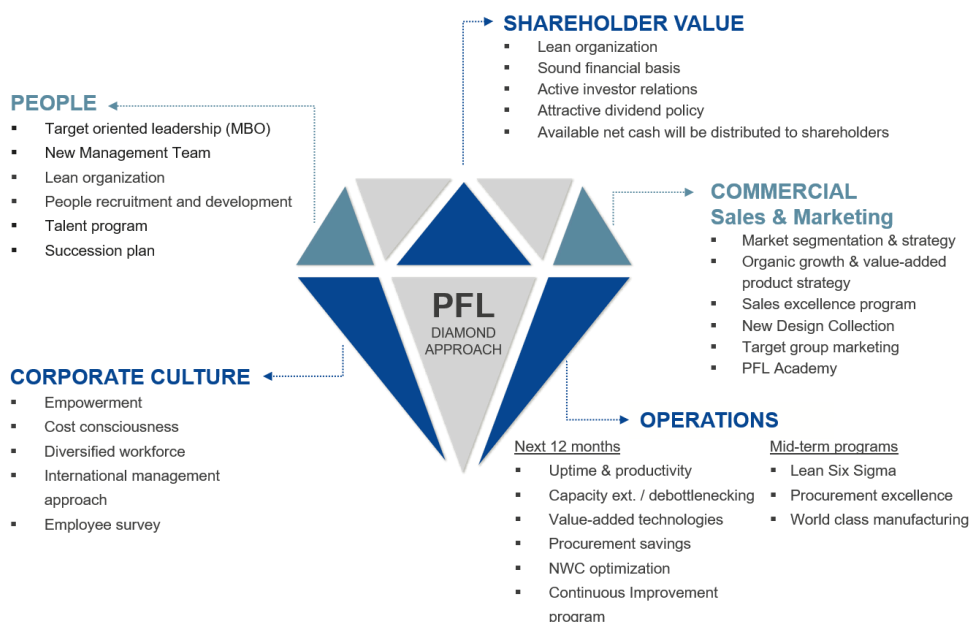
SHAREHOLDER VALUE
- Lean organization
- Sound financial basis
- Active investor relations
- Attractive dividend policy
- Available net cash will be distributed to shareholders

PEOPLE
- Target oriented leadership (MBO)
- New Management Team
- Lean organization
- People recruitment and development
- Talent program
- Succession plan

COMMERCIAL
Sales & Marketing
- Market segmentation & strategy
- Organic growth & value-added product strategy
- Sales excellence program
- New Design Collection
- Target group marketing
- PFL Academy

PFL
DIAMOND APPROACH

CORPORATE CULTURE
- Empowerment
- Cost consciousness
- Diversified workforce
- International management approach
- Employee survey

OPERATIONS
Next 12 months
- Uptime & productivity
- Capacity ext. / debottlenecking
- Value-added technologies
- Procurement savings
- NWC optimization
- Continuous Improvement program

Mid-term programs
- Lean Six Sigma
- Procurement excellence
- World class manufacturing